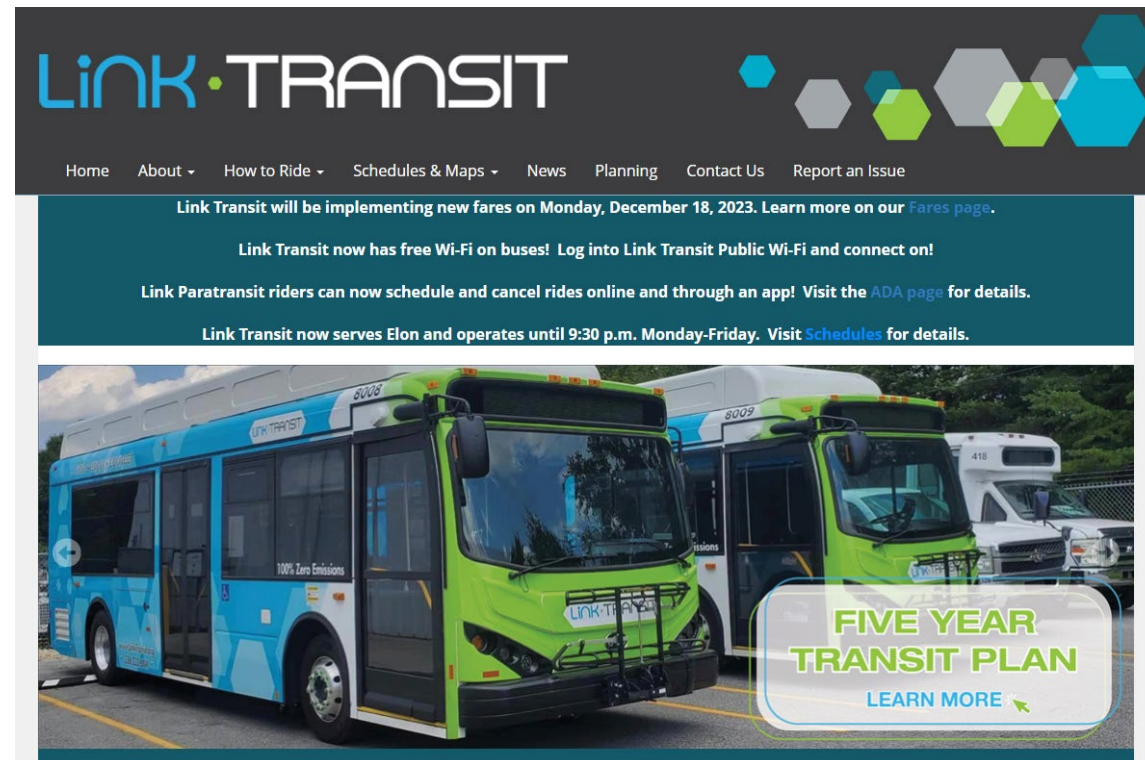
LiNK·TRANSIT

Home About ▾ How to Ride ▾ Schedules & Maps ▾ News Planning Contact Us Report an Issue

Link Transit will be implementing new fares on Monday, December 18, 2023. Learn more on our Fares page.

Link Transit now has free Wi-Fi on buses! Log into Link Transit Public Wi-Fi and connect on!

Link Paratransit riders can now schedule and cancel rides online and through an app! Visit the ADA page for details.

Link Transit now serves Elon and operates until 9:30 p.m. Monday-Friday. Visit Schedules for details.

8008
LINK TRANSIT
100% Zero Emissions
LINK TRANSIT
8009
418

FIVE YEAR TRANSIT PLAN
LEARN MORE